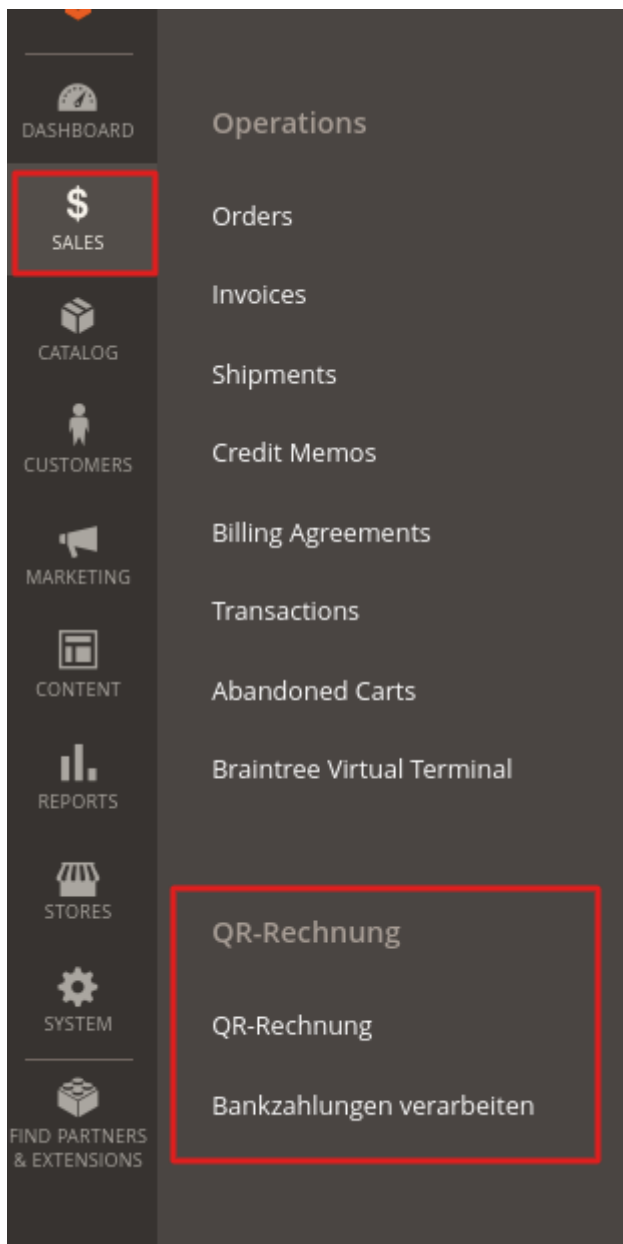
DASHBOARD

$
SALES

CATALOG

CUSTOMERS

MARKETING

CONTENT

REPORTS

STORES

SYSTEM

FIND PARTNERS & EXTENSIONS

Operations

Orders

Invoices

Shipments

Credit Memos

Billing Agreements

Transactions

Abandoned Carts

Braintree Virtual Terminal

QR-Rechnung

QR-Rechnung

Bankzahlungen verarbeiten